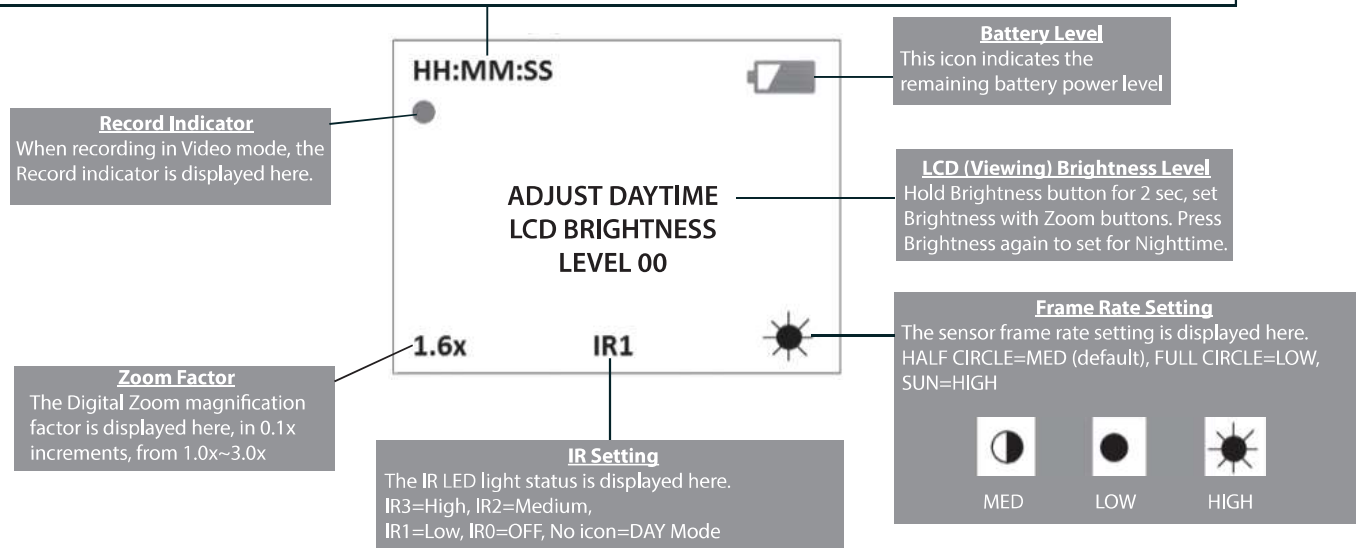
HH:MM:SS

Battery Level
This icon indicates the remaining battery power level

Record Indicator
When recording in Video mode, the Record indicator is displayed here.

ADJUST DAYTIME
LCD BRIGHTNESS
LEVEL 00

LCD (Viewing) Brightness Level
Hold Brightness button for 2 sec, set Brightness with Zoom buttons. Press Brightness again to set for Nighttime.

1.6x

IR1

Frame Rate Setting
The sensor frame rate setting is displayed here. HALF CIRCLE=MED (default), FULL CIRCLE=LOW, SUN=HIGH

Zoom Factor
The Digital Zoom magnification factor is displayed here, in 0.1x increments, from 1.0x~3.0x

IR Setting
The IR LED light status is displayed here.
IR3=High, IR2=Medium,
IR1=Low, IR0=OFF, No icon=DAY Mode

MED LOW HIGH